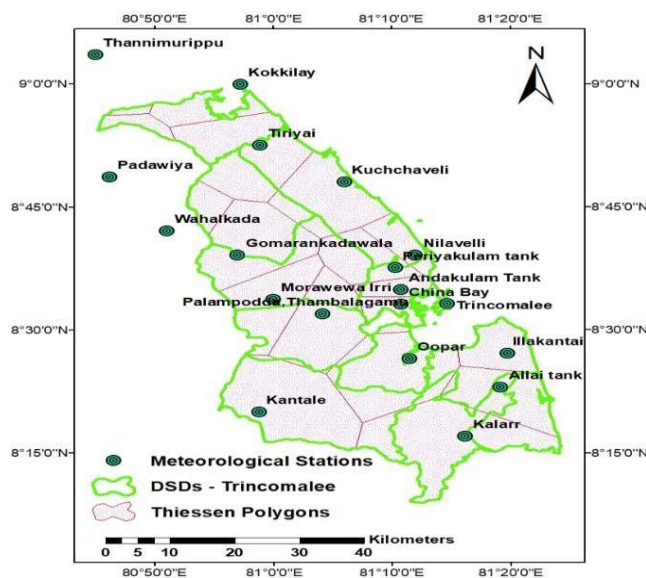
80°50'0"E
81°0'0"E
81°10'0"E
81°20'0"E

Thannimurippu
9°0'0"N
9°0'0"N
Kokkilay
N
Tiriyai
Padawiya
Kuchchaveli
8°45'0"N
8°45'0"N
Wahalkada
Gomarankadawala
Nilavelli
Periyakulam tank
Andakulam Tank
Morawewa Irri
China Bay
Palampodo Thambalagamu
Trincomalee
8°30'0"N
8°30'0"N
Illakantai
Oopar
Allai tank
Kantale
Kalarr
8°15'0"N
8°15'0"N

Meteorological Stations
DSDs - Trincomalee
Thiessen Polygons

0 5 10 20 30 40
Kilometers

80°50'0"E
81°0'0"E
81°10'0"E
81°20'0"E